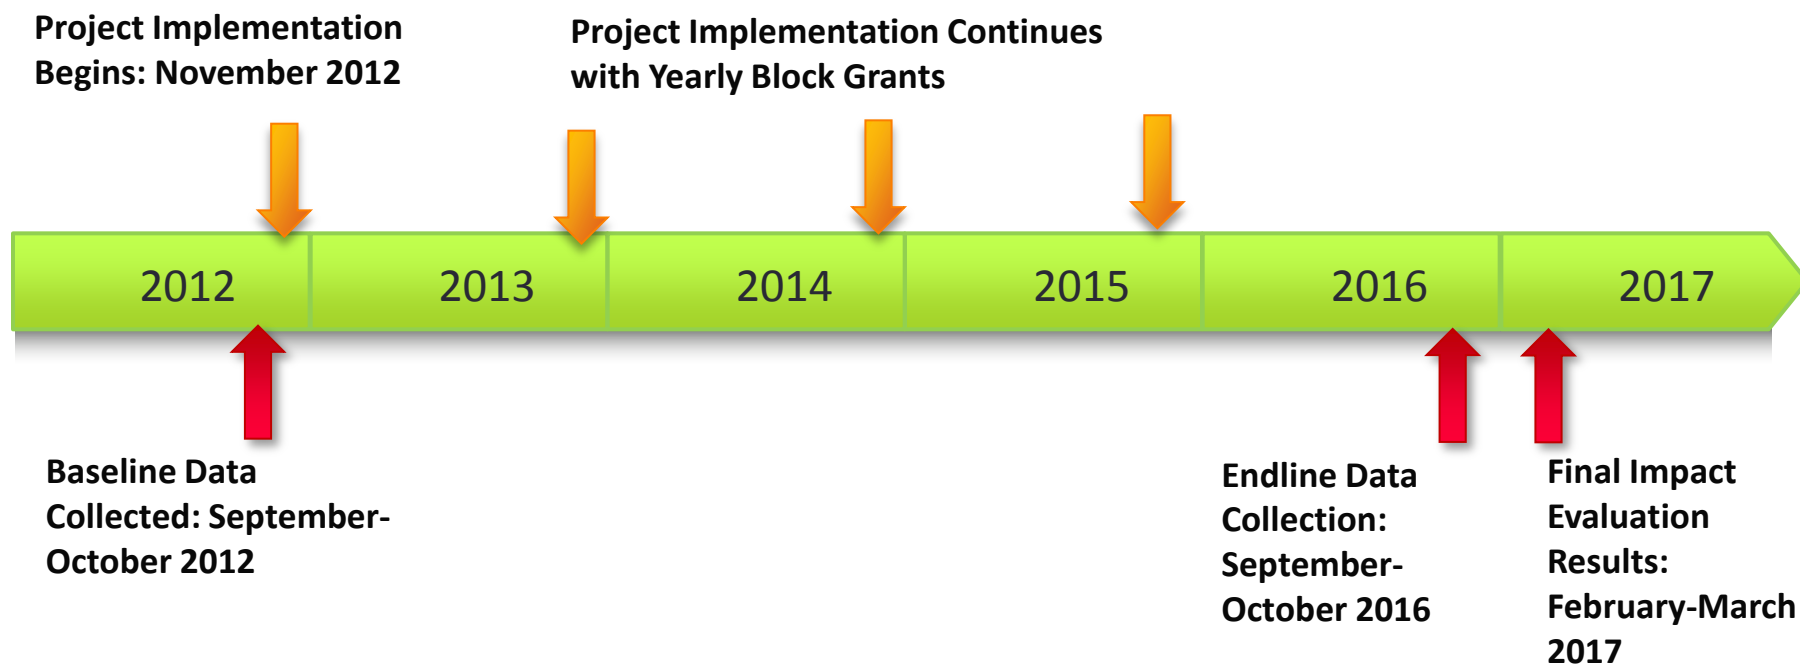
Project Implementation Begins: November 2012

Project Implementation Continues with Yearly Block Grants

2012

2013

2014

2015

2016

2017

Baseline Data Collected: September-October 2012

Endline Data Collection: September-October 2016

Final Impact Evaluation Results: February-March 2017